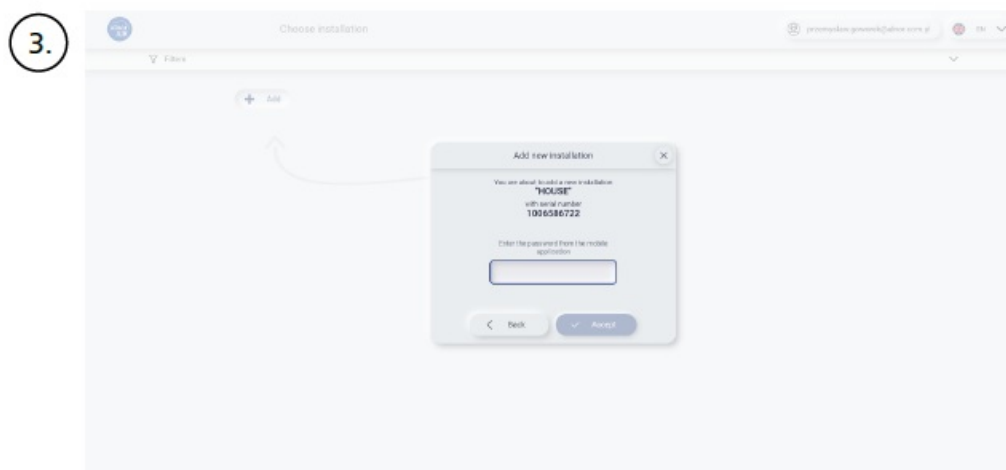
3.

Choose installation

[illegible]

EN

Filters

Add

Add new installation

You are about to add a new installation

"HOUSE"

with serial number

1006586722

Enter the password from the mobile application

Back

Accept